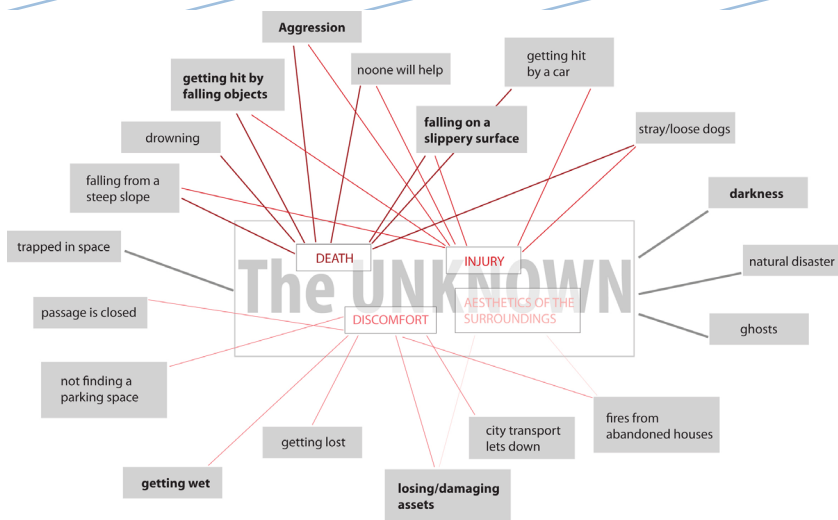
Aggression

getting hit by falling objects

noone will help

getting hit by a car

falling on a slippery surface

drowning

stray/loose dogs

falling from a steep slope

darkness

trapped in space

The UNKNOWN

DEATH

INJURY

natural disaster

passage is closed

DISCOMFORT

AESTHETICS OF THE SURROUNDINGS

ghosts

not finding a parking space

fires from abandoned houses

city transport lets down

getting lost

getting wet

losing/damaging assets